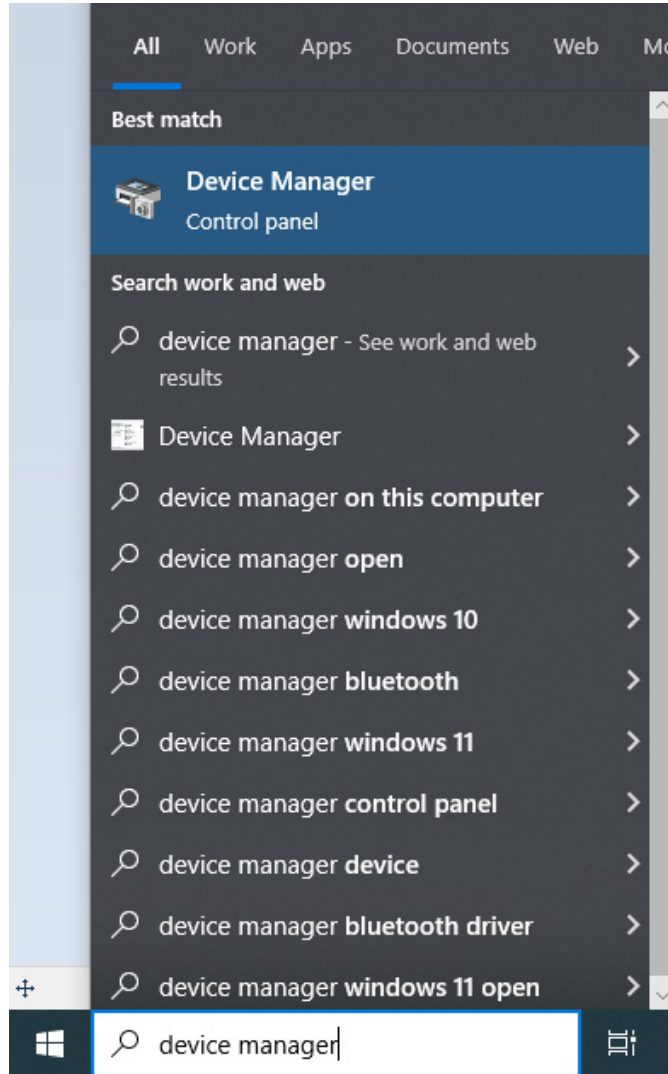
All Work Apps Documents Web Mo

Best match

Device Manager
Control panel

Search work and web

device manager - See work and web results

Device Manager

device manager on this computer

device manager open

device manager windows 10

device manager bluetooth

device manager windows 11

device manager control panel

device manager device

device manager bluetooth driver

device manager windows 11 open

device manager